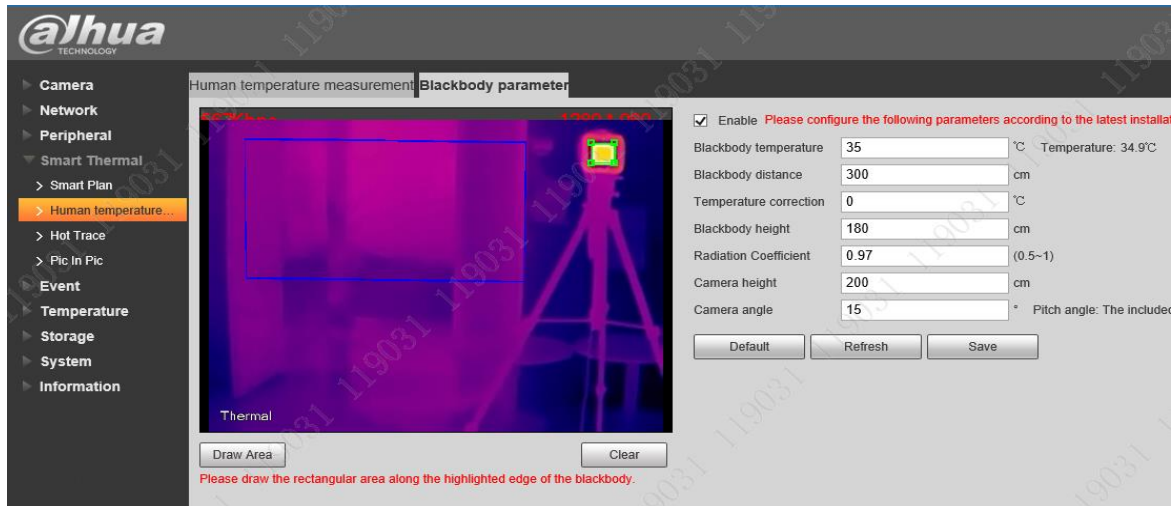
alhua
TECHNOLOGY

Camera
Network
Peripheral
Smart Thermal
> Smart Plan
> Human temperature...
> Hot Trace
> Pic In Pic
Event
Temperature
Storage
System
Information

Human temperature measurement Blackbody parameter

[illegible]

Thermal

Draw Area
Clear
Please draw the rectangular area along the highlighted edge of the blackbody.

Enable Please configure the following parameters according to the latest installat

| Blackbody temperature | 35 | ℃ Temperature: 34.9℃ |
|---|---|---|
| Blackbody distance | 300 | cm |
| Temperature correction | 0 | ℃ |
| Blackbody height | 180 | cm |
| Radiation Coefficient | 0.97 | (0.5~1) |
| Camera height | 200 | cm |
| Camera angle | 15 | ° Pitch angle: The included |

Default Refresh Save

119031 119031 119031 119031 119031 119031 119031 119031 119031 119031 119031 119031